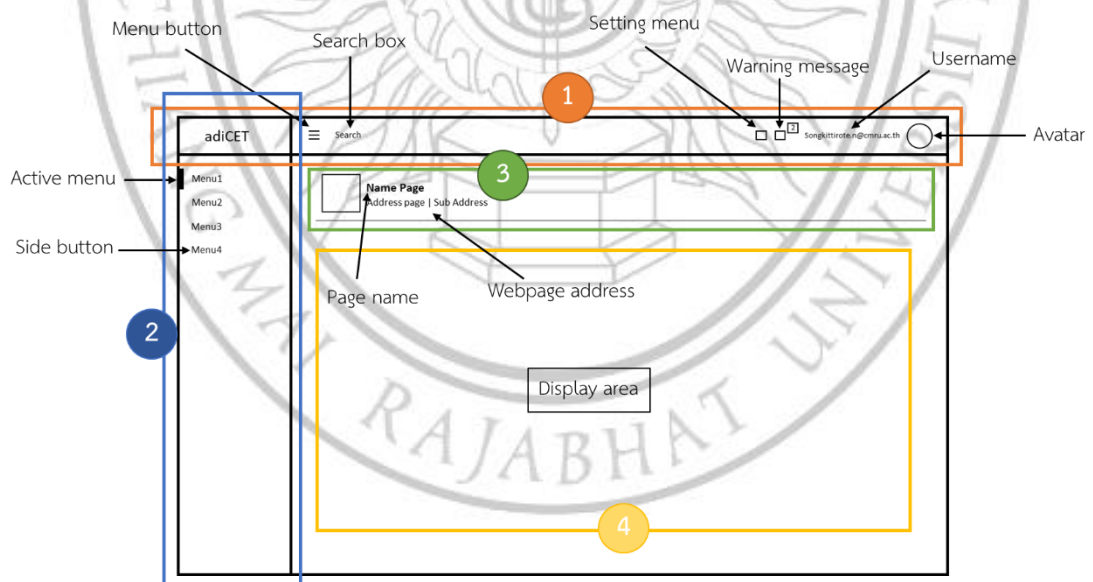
Menu button

Search box

Setting menu

Warning message

Username

1

adiCET

≡ Search

2

Songkittirote.n@cmru.ac.th

Avatar

Active menu

3

Menu1

Menu2

Menu3

Side button

Menu4

Name Page

Address page | Sub Address

Page name

Webpage address

2

Display area

4

RAJABHAT